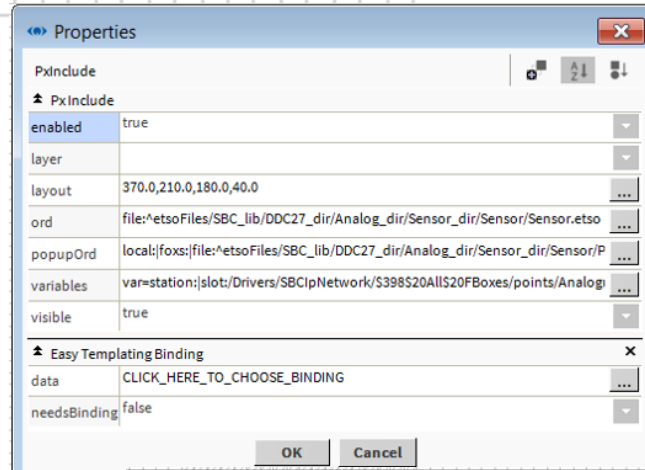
Properties

PxInclude

PxInclude

| | |
|---|---|
| enabled | true |
| layer | |
| layout | 370.0,210.0,180.0,40.0 |
| ord | file:^etsoFiles/SBC_lib/DDC27_dir/Analog_dir/Sensor_dir/Sensor/Sensor.etso |
| popupOrd | local:\|foxs:\|file:^etsoFiles/SBC_lib/DDC27_dir/Analog_dir/Sensor_dir/Sensor/P |
| variables | var=station:\|slot:/Drivers/SBCIpNetwork/$398$20All$20FBoxes/points/Analog |
| visible | true |

Easy Templating Binding

| | |
|---|---|
| data | CLICK_HERE_TO_CHOOSE_BINDING |
| needsBinding | false |

OK Cancel